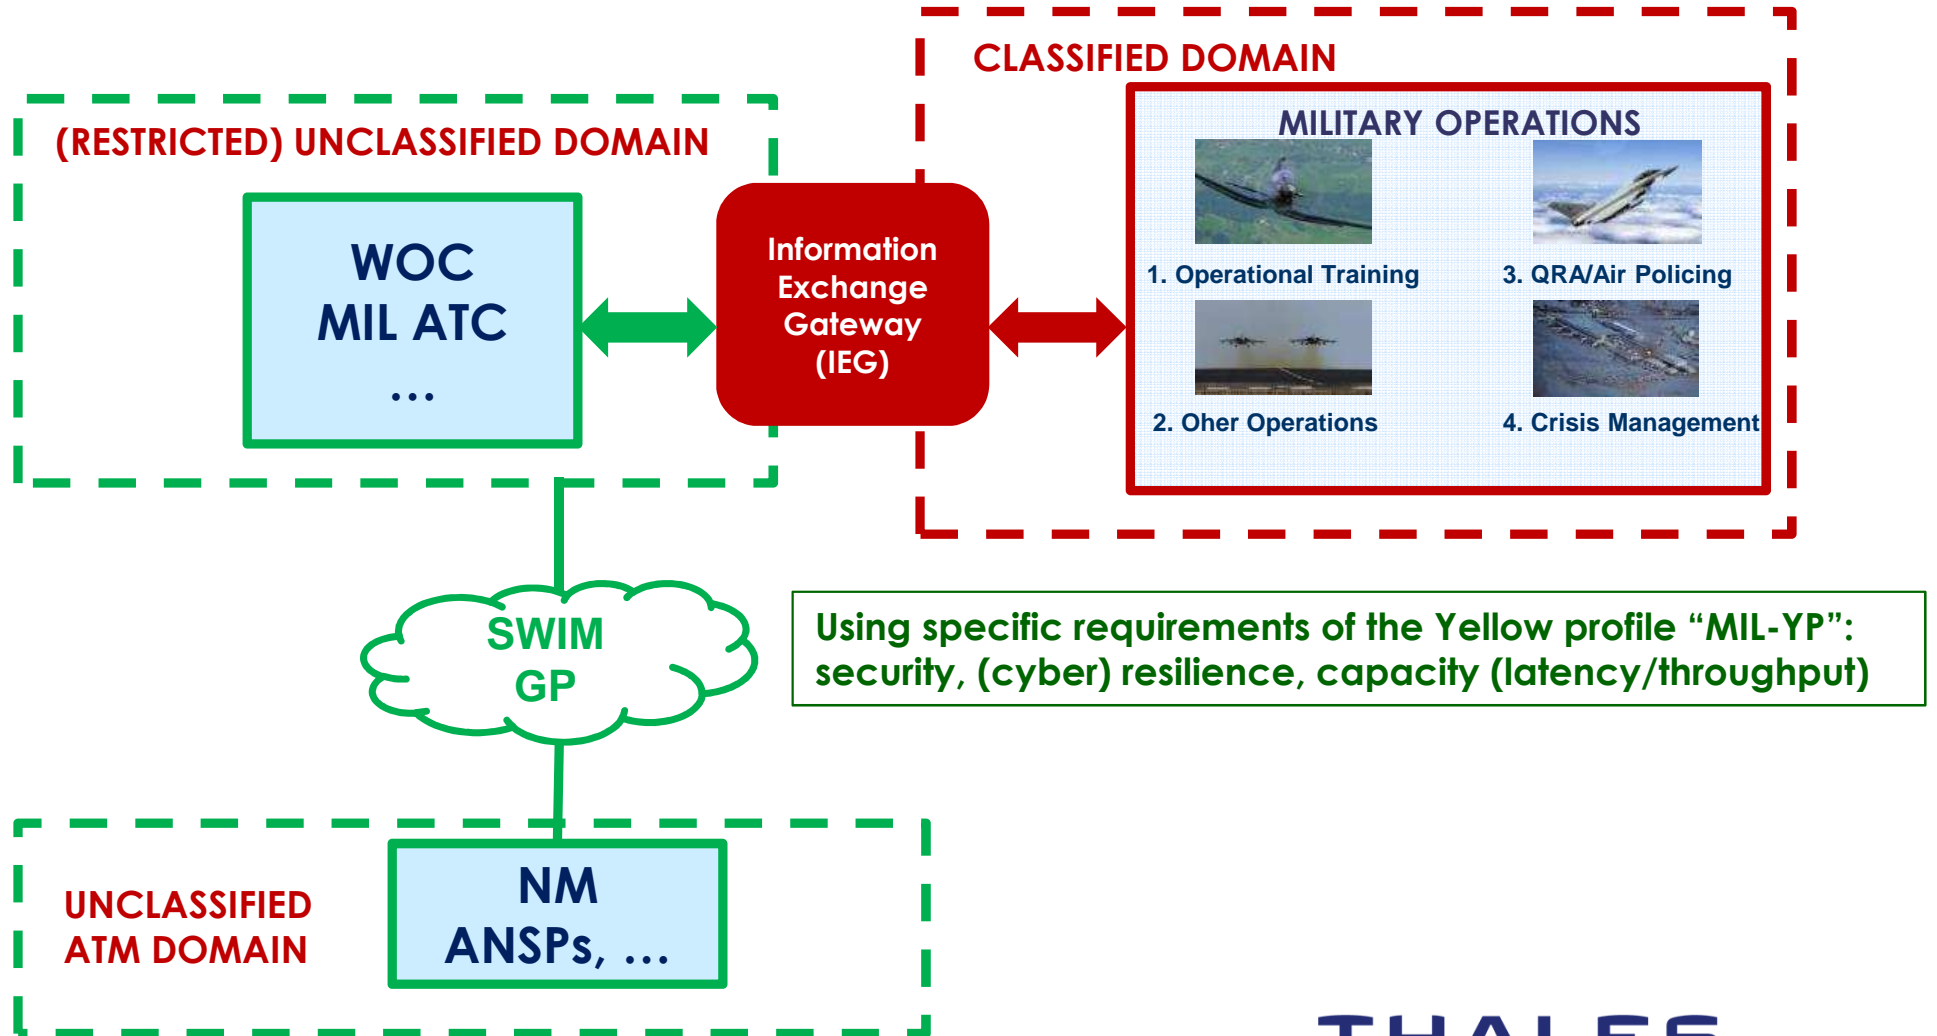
(RESTRICTED) UNCLASSIFIED DOMAIN

WOC
MIL ATC
...

Information Exchange Gateway (IEG)

CLASSIFIED DOMAIN

MILITARY OPERATIONS

1. Operational Training

3. QRA/Air Policing

2. Oher Operations

4. Crisis Management

SWIM
GP

Using specific requirements of the Yellow profile “MIL-YP”: security, (cyber) resilience, capacity (latency/throughput)

UNCLASSIFIED
ATM DOMAIN

NM
ANSPs, ...

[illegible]